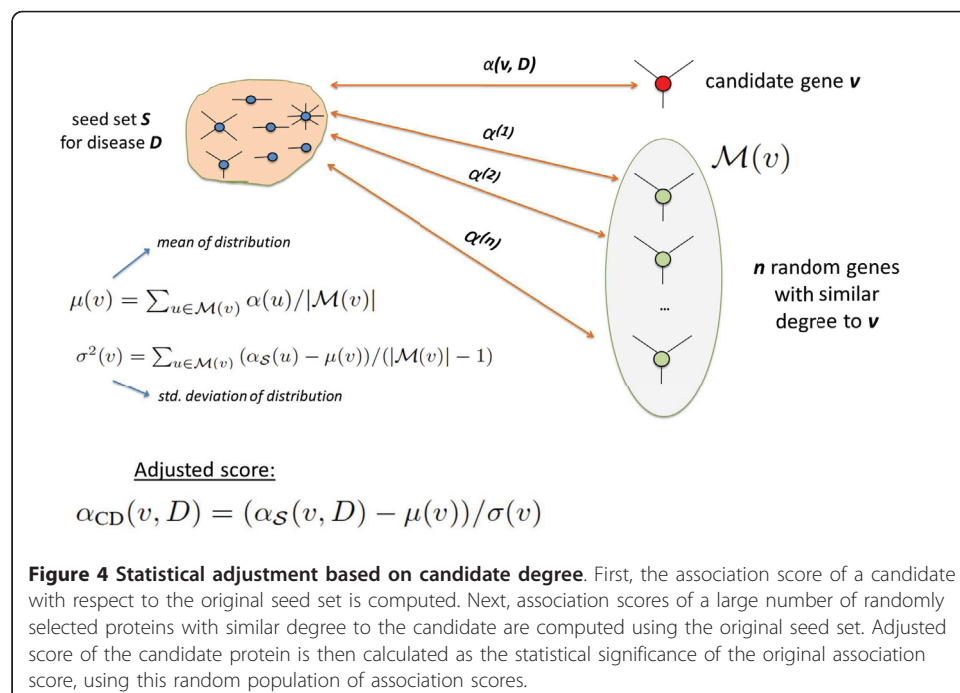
$\alpha(v, D)$

candidate gene $v$

seed set $S$ for disease $D$

$\alpha^{(1)}$

$\mathcal{M}(v)$

$\alpha^{(2)}$

$\alpha^{(n)}$

mean of distribution

$n$ random genes with similar degree to $v$

...

$\mu(v) = \sum_{u \in \mathcal{M}(v)} \alpha(u)/|\mathcal{M}(v)|$

$\sigma^2(v) = \sum_{u \in \mathcal{M}(v)} (\alpha_{\mathcal{S}}(u) - \mu(v))/(|\mathcal{M}(v)| - 1)$

std. deviation of distribution

Adjusted score:

$\alpha_{\mathrm{CD}}(v, D) = (\alpha_{\mathcal{S}}(v, D) - \mu(v))/\sigma(v)$

**Figure 4 Statistical adjustment based on candidate degree**. First, the association score of a candidate with respect to the original seed set is computed. Next, association scores of a large number of randomly selected proteins with similar degree to the candidate are computed using the original seed set. Adjusted score of the candidate protein is then calculated as the statistical significance of the original association score, using this random population of association scores.